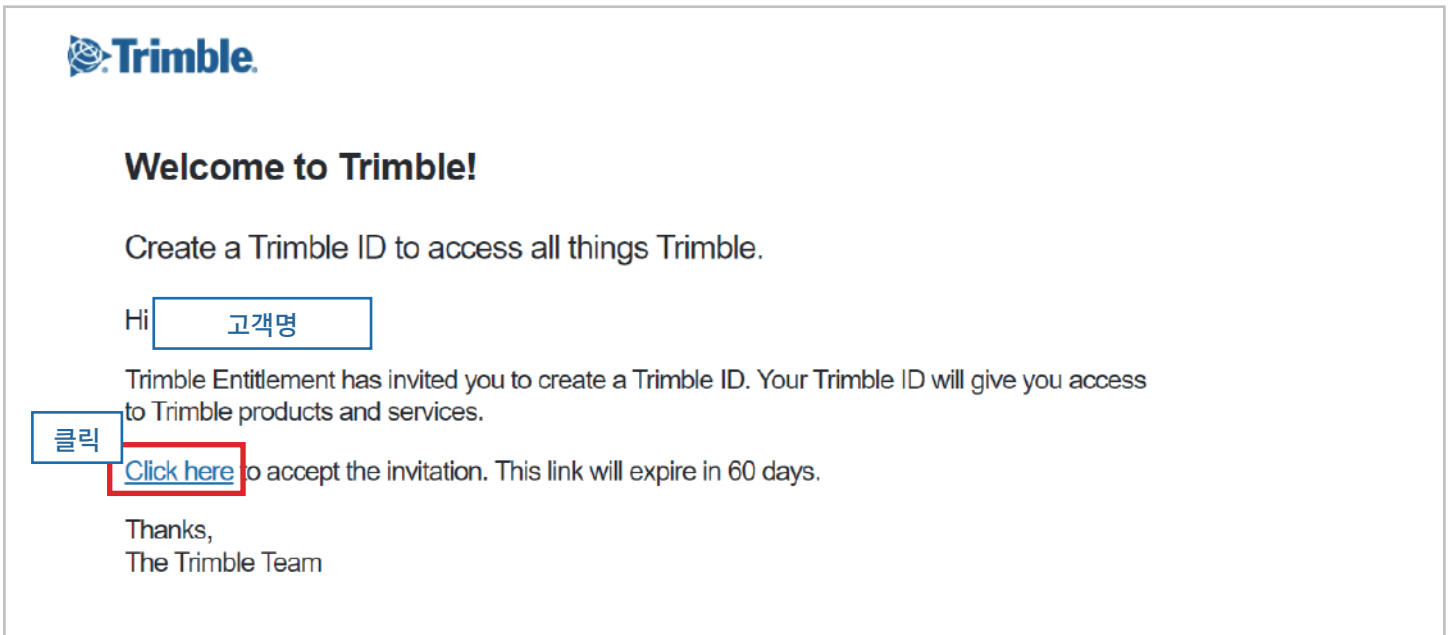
Trimble.

Welcome to Trimble!

Create a Trimble ID to access all things Trimble.

Hi 고객명

Trimble Entitlement has invited you to create a Trimble ID. Your Trimble ID will give you access to Trimble products and services.

클릭

Click here to accept the invitation. This link will expire in 60 days.

Thanks,
The Trimble Team